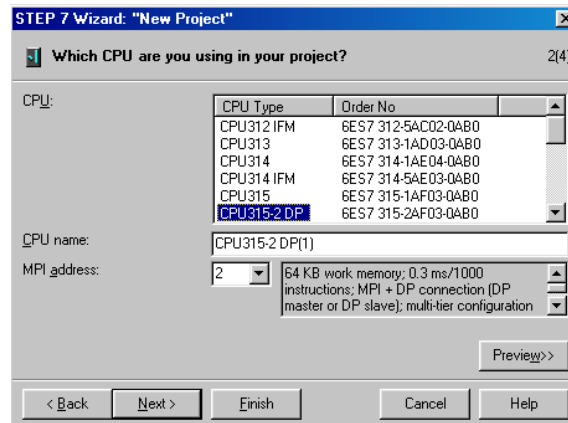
STEP 7 Wizard: "New Project"

Which CPU are you using in your project?

2(4)

CPU:

| CPU Type | Order No |
|---|---|
| CPU312 IFM | 6ES7 312-5AC02-0AB0 |
| CPU313 | 6ES7 313-1AD03-0AB0 |
| CPU314 | 6ES7 314-1AE04-0AB0 |
| CPU314 IFM | 6ES7 314-5AE03-0AB0 |
| CPU315 | 6ES7 315-1AF03-0AB0 |
| CPU315-2 DP | 6ES7 315-2AF03-0AB0 |

CPU name: CPU315-2 DP(1)

MPI address: 2

64 KB work memory; 0.3 ms/1000 instructions; MPI + DP connection (DP master or DP slave); multi-tier configuration

Preview>>

< Back Next > Finish Cancel Help